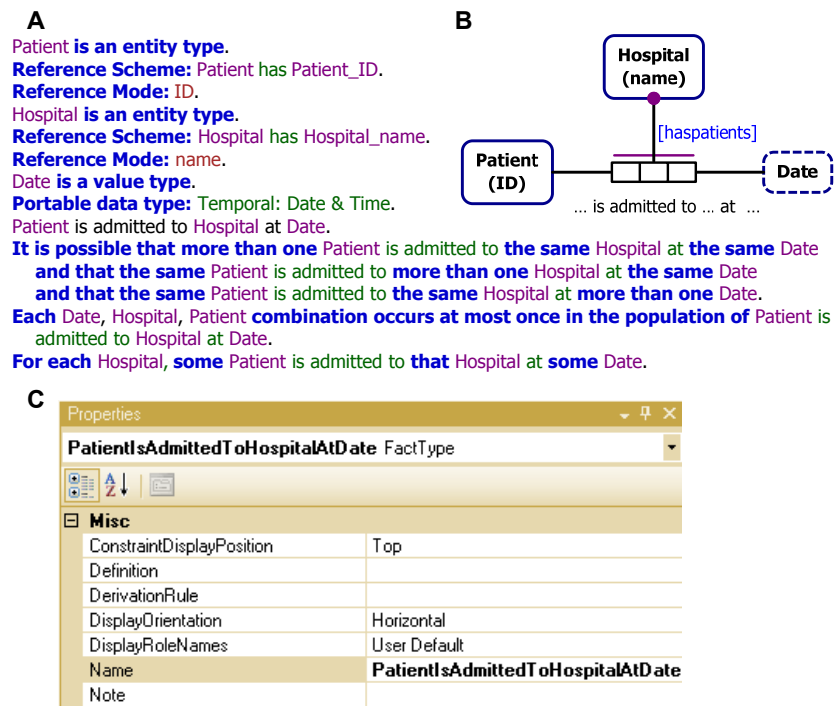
A

Patient **is an entity type**.
**Reference Scheme:** Patient has Patient_ID.
**Reference Mode:** ID.
Hospital **is an entity type**.
**Reference Scheme:** Hospital has Hospital_name.
**Reference Mode:** name.
Date **is a value type**.
**Portable data type:** Temporal: Date & Time.
Patient is admitted to Hospital at Date.
**It is possible that more than one** Patient is admitted to **the same** Hospital at **the same** Date **and that the same** Patient is admitted to **more than one** Hospital at **the same** Date **and that the same** Patient is admitted to **the same** Hospital at **more than one** Date.
**Each** Date, Hospital, Patient **combination occurs at most once in the population of** Patient is admitted to Hospital at Date.
**For each** Hospital, **some** Patient is admitted to **that** Hospital at **some** Date.

B

Hospital (name)

[haspatients]

Patient (ID)

Date

… is admitted to … at …

C

Properties

PatientIsAdmittedToHospitalAtDate FactType

| Misc | |
|---|---|
| ConstraintDisplayPosition | Top |
| Definition | |
| DerivationRule | |
| DisplayOrientation | Horizontal |
| DisplayRoleNames | User Default |
| Name | **PatientIsAdmittedToHospitalAtDate** |
| Note | |